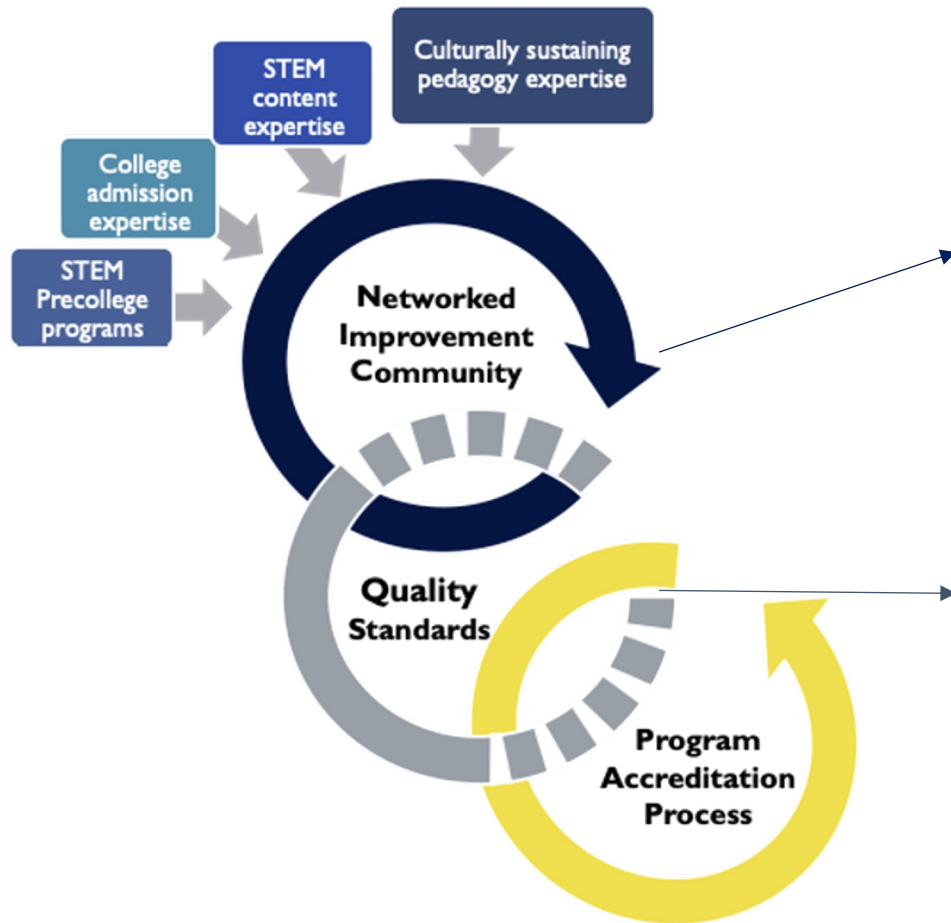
Culturally sustaining pedagogy expertise

STEM content expertise

College admission expertise

STEM Precollege programs

Networked Improvement Community

Quality Standards

Program Accreditation Process